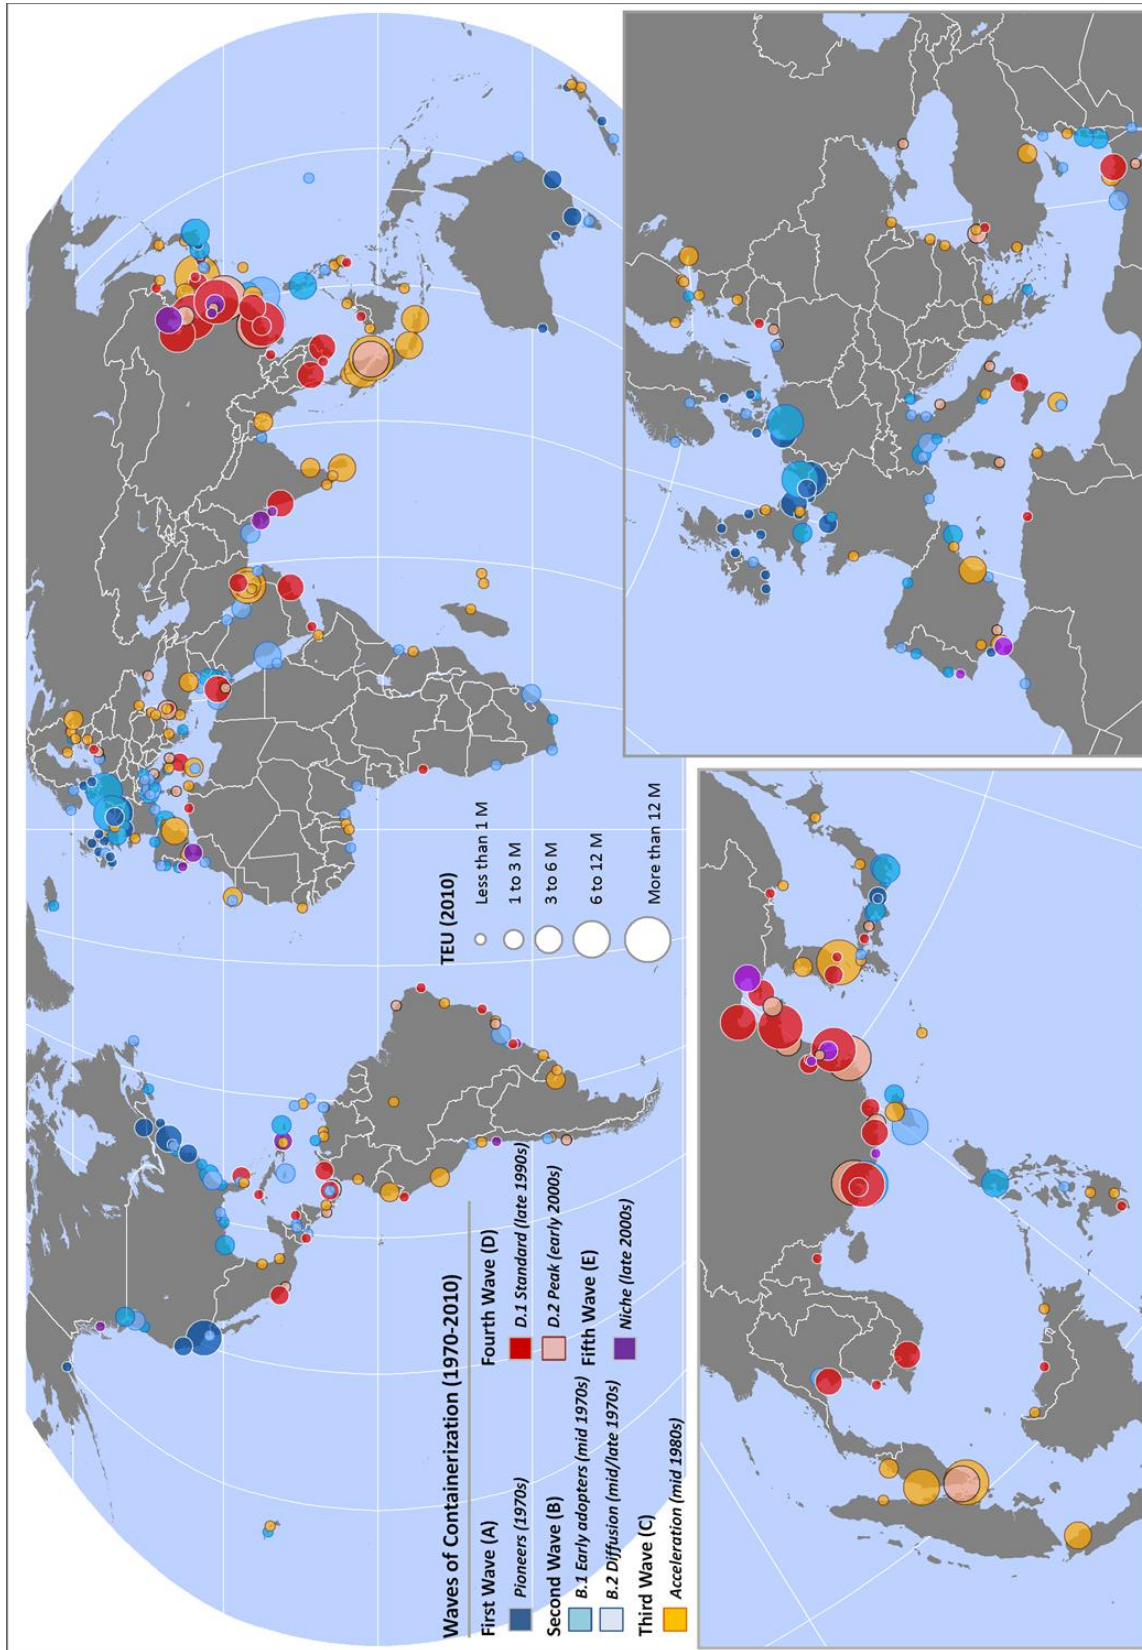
Waves of Containerization (1970-2010)

First Wave (A)
Pioneers (1970s)

Second Wave (B)
B.1 Early adopters (mid 1970s)
B.2 Diffusion (mid/late 1970s)

Third Wave (C)
Acceleration (mid 1980s)

Fourth Wave (D)
D.1 Standard (late 1990s)
D.2 Peak (early 2000s)

Fifth Wave (E)
Niche (late 2000s)

TEU (2010)
Less than 1 M
1 to 3 M
3 to 6 M
6 to 12 M
More than 12 M